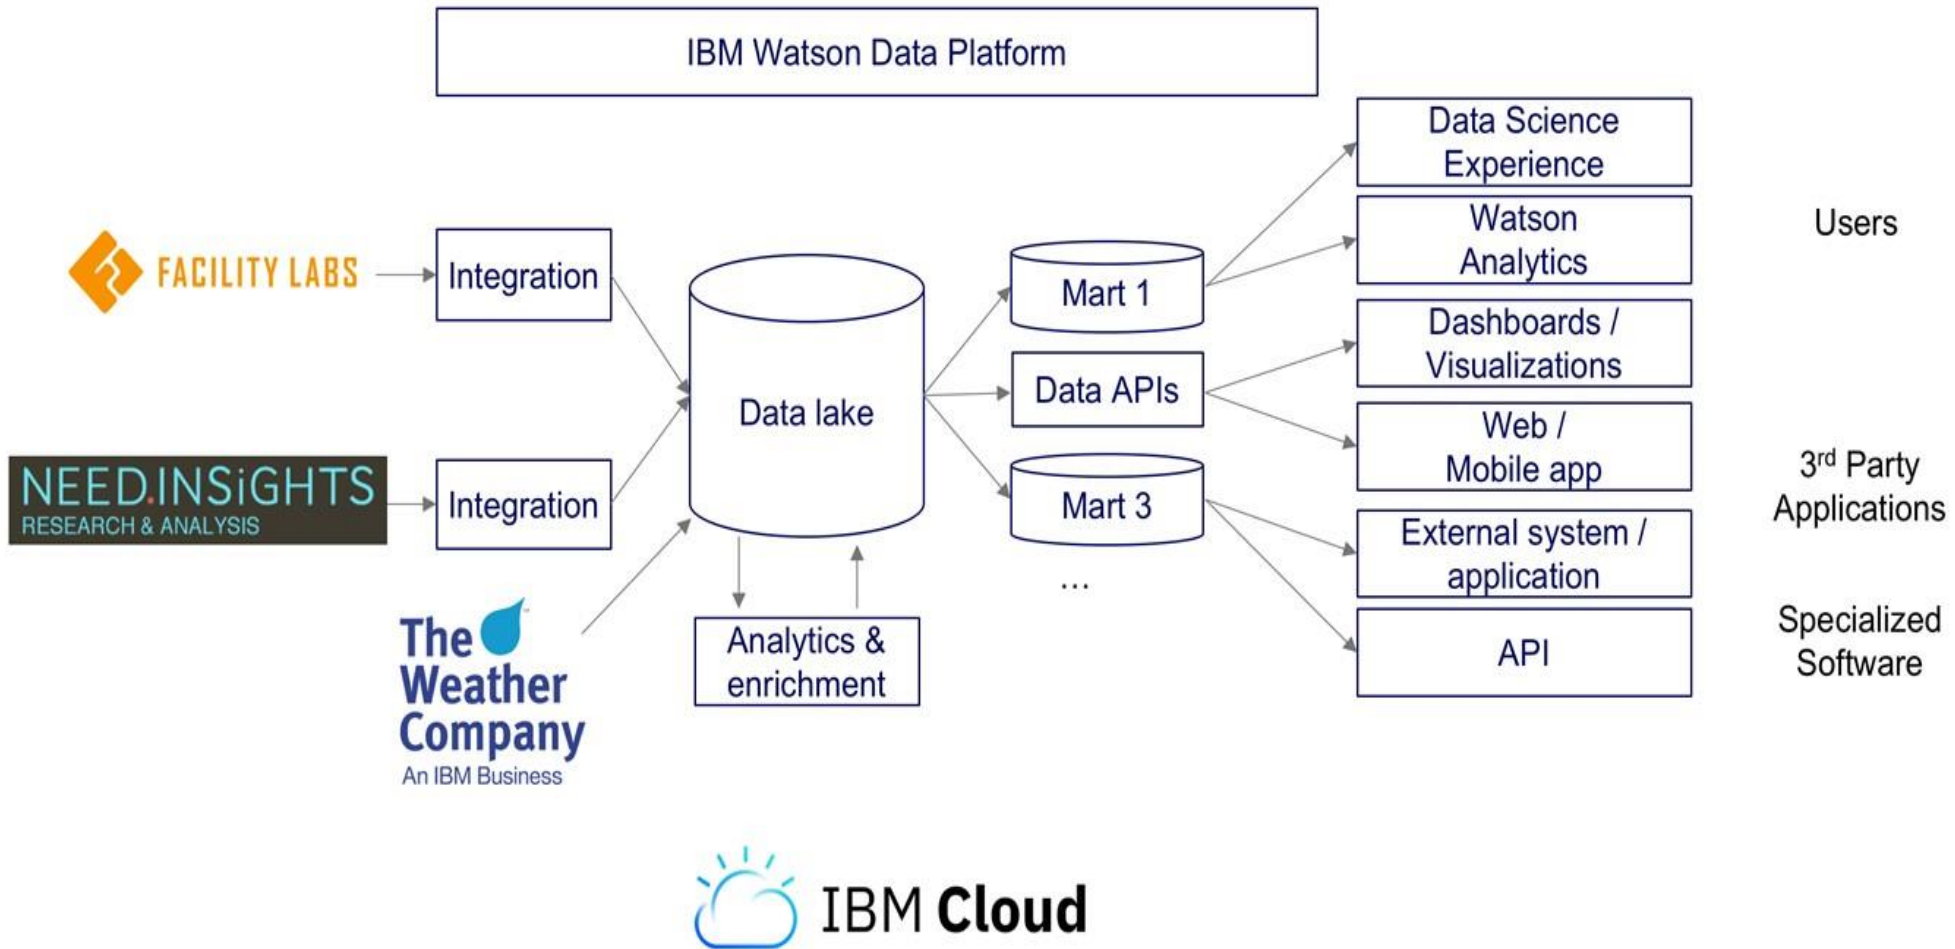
IBM Watson Data Platform

FACILITY LABS

Integration

NEED.INSIGHTS
RESEARCH & ANALYSIS

Integration

The Weather Company
An IBM Business

Data lake

Analytics & enrichment

Mart 1

Data APIs

Mart 3

...

Data Science Experience

Watson Analytics

Dashboards / Visualizations

Web / Mobile app

External system / application

API

Users

3$^{rd}$ Party Applications

Specialized Software

IBM Cloud